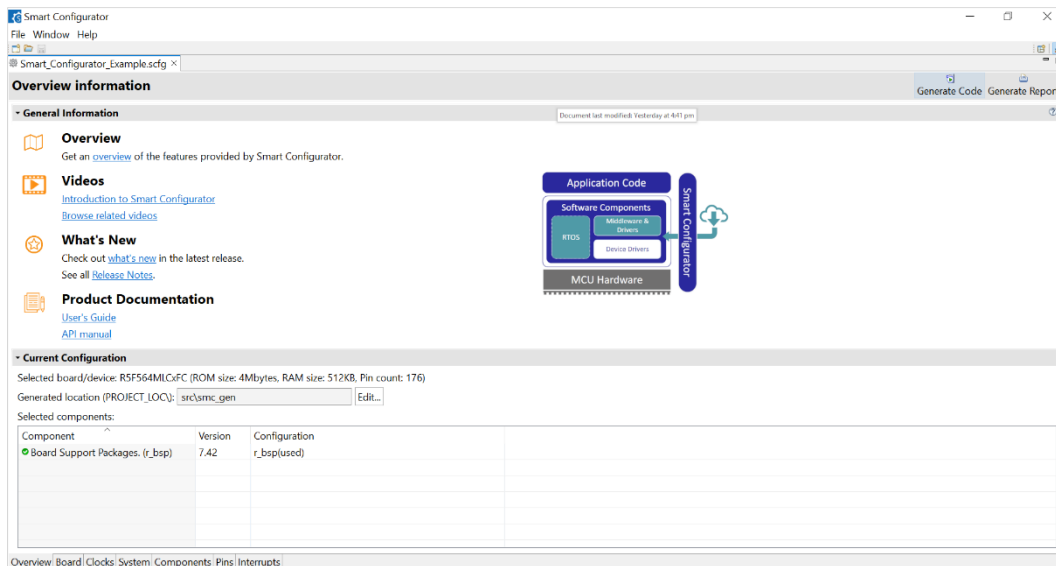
Smart Configurator
File Window Help
Smart_Configurator_Example.scfg ×
Overview information
Generate Code Generate Repor
General Information
Document last modified: Yesterday at 4:41 pm
Overview
Get an overview of the features provided by Smart Configurator.
Videos
Introduction to Smart Configurator
Browse related videos
What's New
Check out what's new in the latest release.
See all Release Notes.
Product Documentation
User's Guide
API manual
Application Code
Software Components
RTOS
Middleware & Drivers
Device Drivers
MCU Hardware
Smart Configurator
Current Configuration
Selected board/device: R5F564MLCxFC (ROM size: 4Mbytes, RAM size: 512KB, Pin count: 176)
Generated location (PROJECT_LOC\): src\smc_gen Edit...
Selected components:

| Component | Version | Configuration |
|---|---|---|
| Board Support Packages. (r_bsp) | 7.42 | r_bsp(used) |

Overview Board Clocks System Components Pins Interrupts